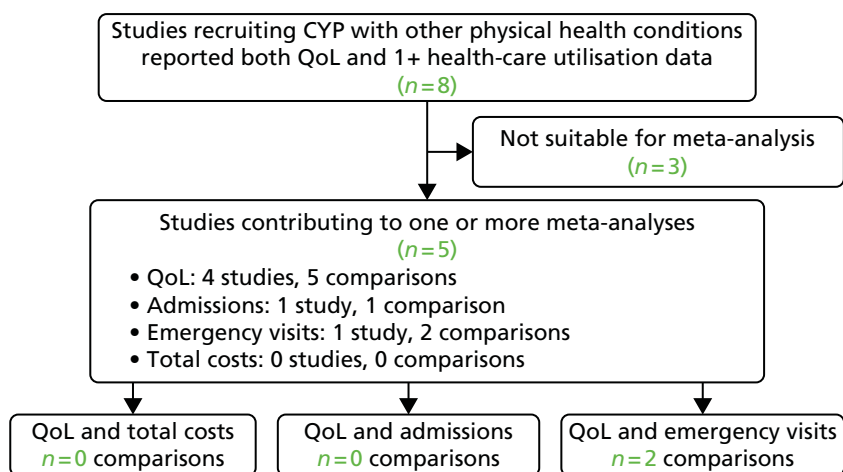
Studies recruiting CYP with other physical health conditions reported both QoL and 1+ health-care utilisation data
($n=8$)

Not suitable for meta-analysis
($n=3$)

Studies contributing to one or more meta-analyses
($n=5$)
• QoL: 4 studies, 5 comparisons
• Admissions: 1 study, 1 comparison
• Emergency visits: 1 study, 2 comparisons
• Total costs: 0 studies, 0 comparisons

QoL and total costs
$n=0$ comparisons

QoL and admissions
$n=0$ comparisons

QoL and emergency visits
$n=2$ comparisons